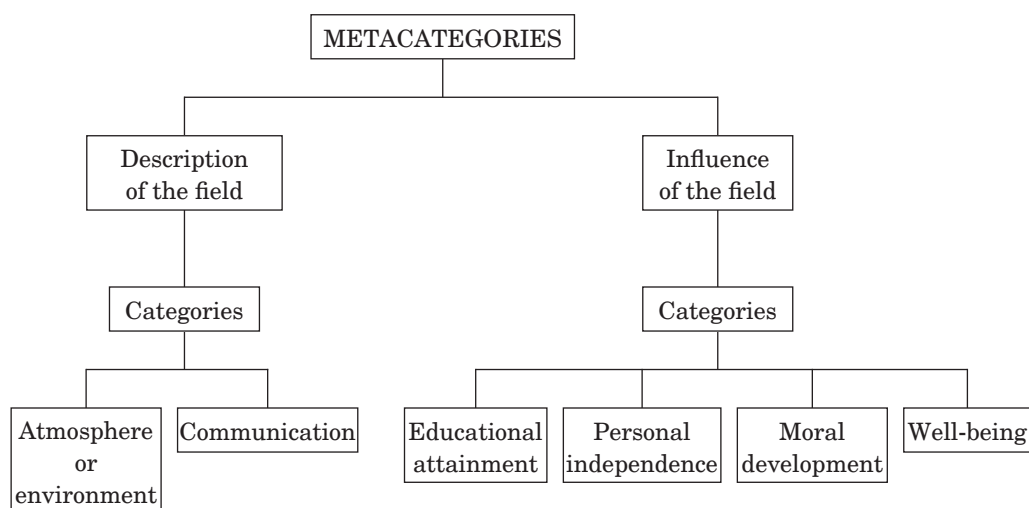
METACATEGORIES

Description of the field

Influence of the field

Categories

Categories

Atmosphere or environment

Communication

Educational attainment

Personal independence

Moral development

Well-being